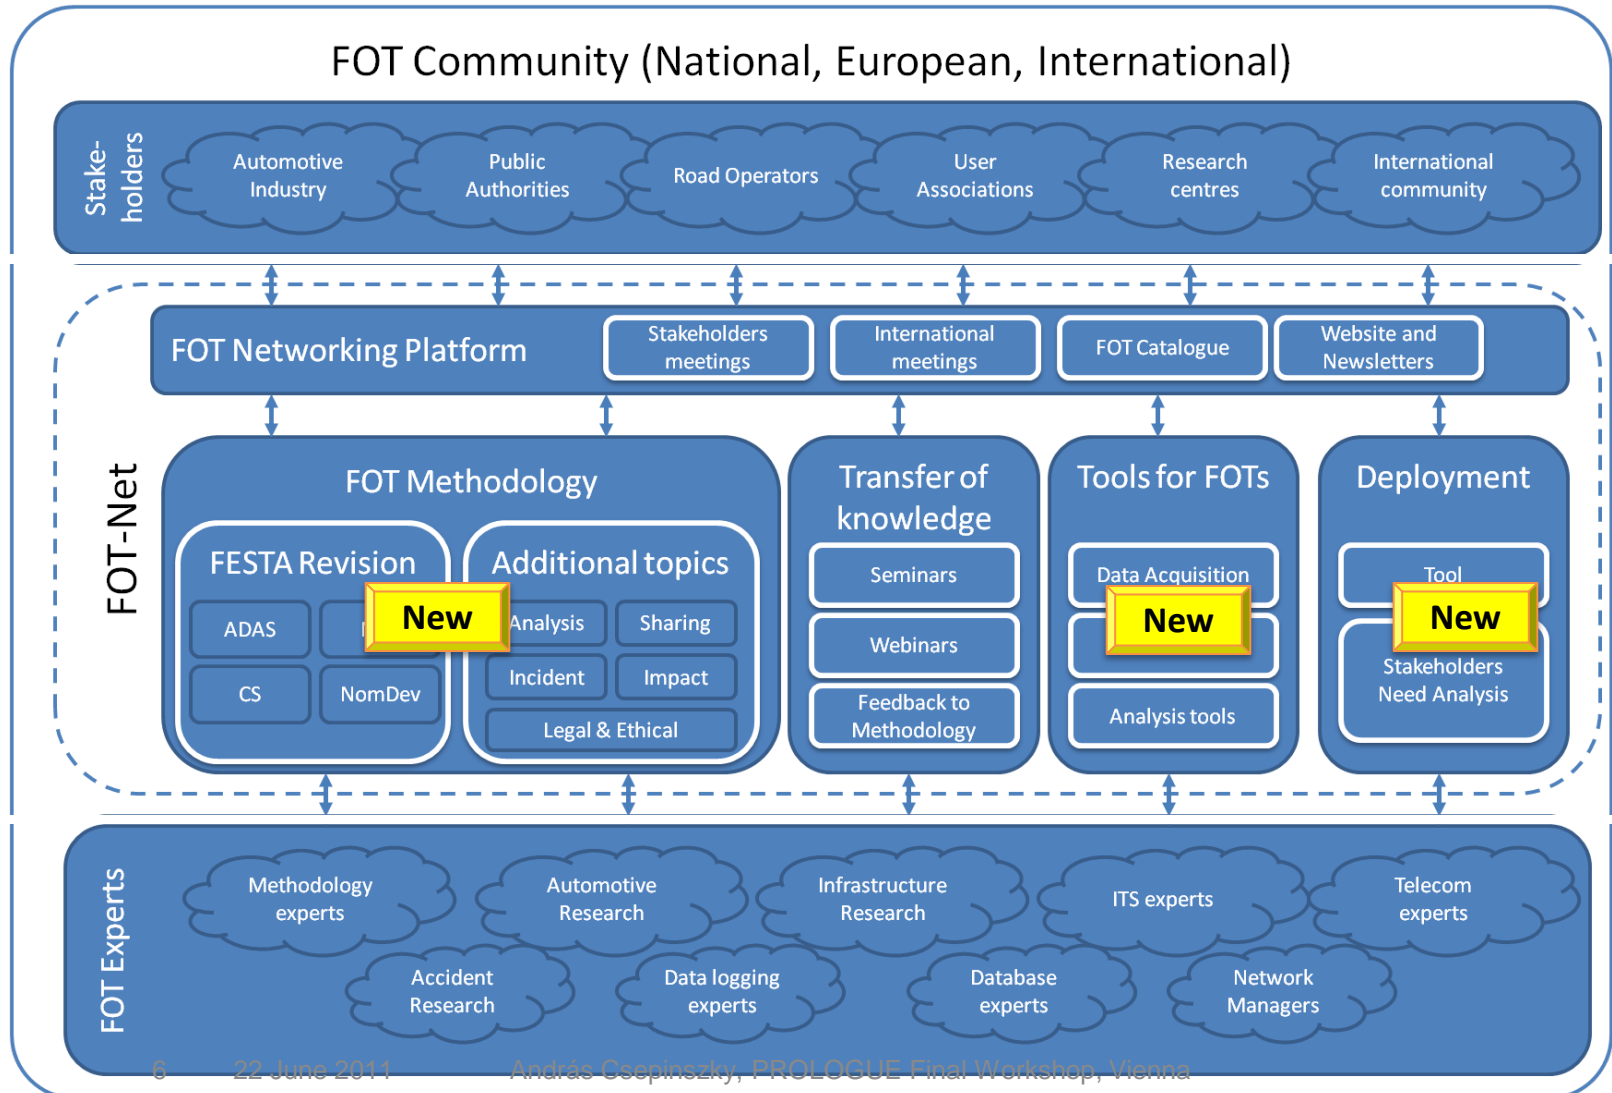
FOT Community (National, European, International)

Stakeholders

Automotive Industry

Public Authorities

Road Operators

User Associations

Research centres

International community

FOT-Net

FOT Networking Platform

Stakeholders meetings

International meetings

FOT Catalogue

Website and Newsletters

FOT Methodology

FESTA Revision

ADAS

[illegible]

CS

NomDev

New

Additional topics

Analysis

Sharing

Incident

Impact

Legal & Ethical

Transfer of knowledge

Seminars

Webinars

Feedback to Methodology

Tools for FOTs

Data Acquisition

New

Analysis tools

Deployment

Tool

New

Stakeholders Need Analysis

FOT Experts

Methodology experts

Automotive Research

Infrastructure Research

ITS experts

Telecom experts

Accident Research

Data logging experts

Database experts

Network Managers

6 22 June 2011 András Csepinszky, PROLOGUE Final Workshop, Vienna